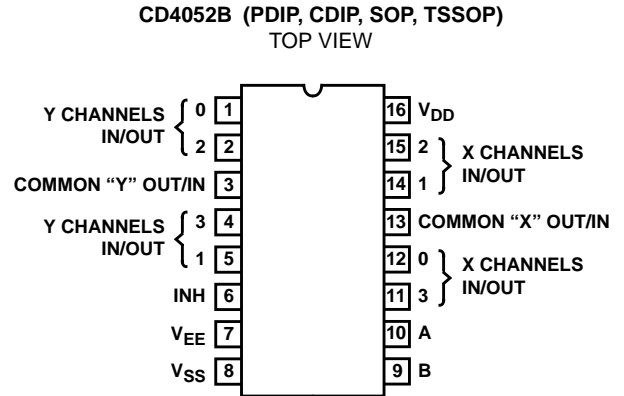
CD4052B (PDIP, CDIP, SOP, TSSOP)
TOP VIEW

Y CHANNELS IN/OUT 0 1
2 2
COMMON "Y" OUT/IN 3
Y CHANNELS IN/OUT 3 4
1 5
INH 6
$V_{EE}$ 7
$V_{SS}$ 8

16 $V_{DD}$
15 2 X CHANNELS IN/OUT
14 1
13 COMMON "X" OUT/IN
12 0 X CHANNELS IN/OUT
11 3
10 A
9 B